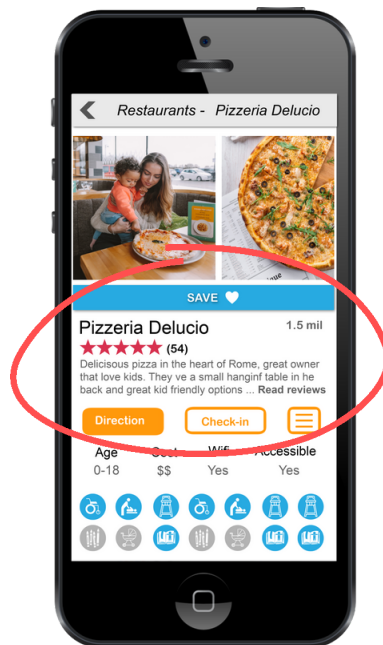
Restaurants - Pizzeria Delucio

SAVE

Pizzeria Delucio

1.5 mil

(54)

Delicisous pizza in the heart of Rome, great owner that love kids. They ve a small hanginf table in he back and great kid friendly options ... Read reviews

Direction

Check-in

| Age | Cost | Wifi | Accessible |
|---|---|---|---|
| 0-18 | $$ | Yes | Yes |